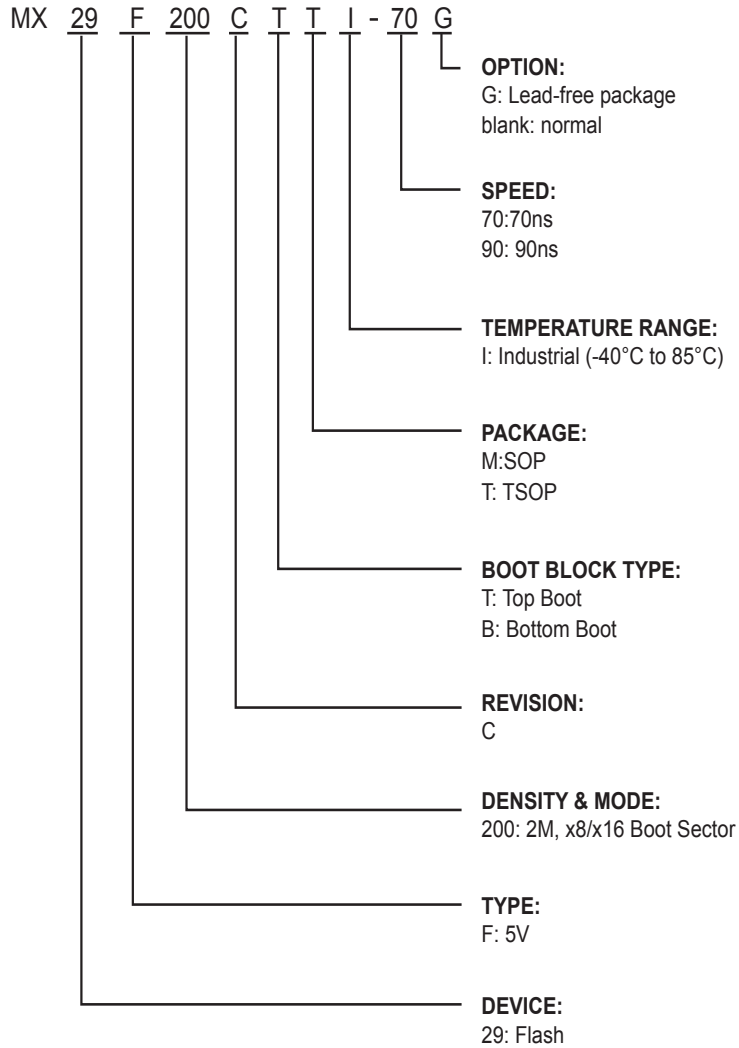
MX 29 F 200 C T T I - 70 G

OPTION:
G: Lead-free package
blank: normal

SPEED:
70:70ns
90: 90ns

TEMPERATURE RANGE:
I: Industrial (-40°C to 85°C)

PACKAGE:
M:SOP
T: TSOP

BOOT BLOCK TYPE:
T: Top Boot
B: Bottom Boot

REVISION:
C

DENSITY & MODE:
200: 2M, x8/x16 Boot Sector

TYPE:
F: 5V

DEVICE:
29: Flash